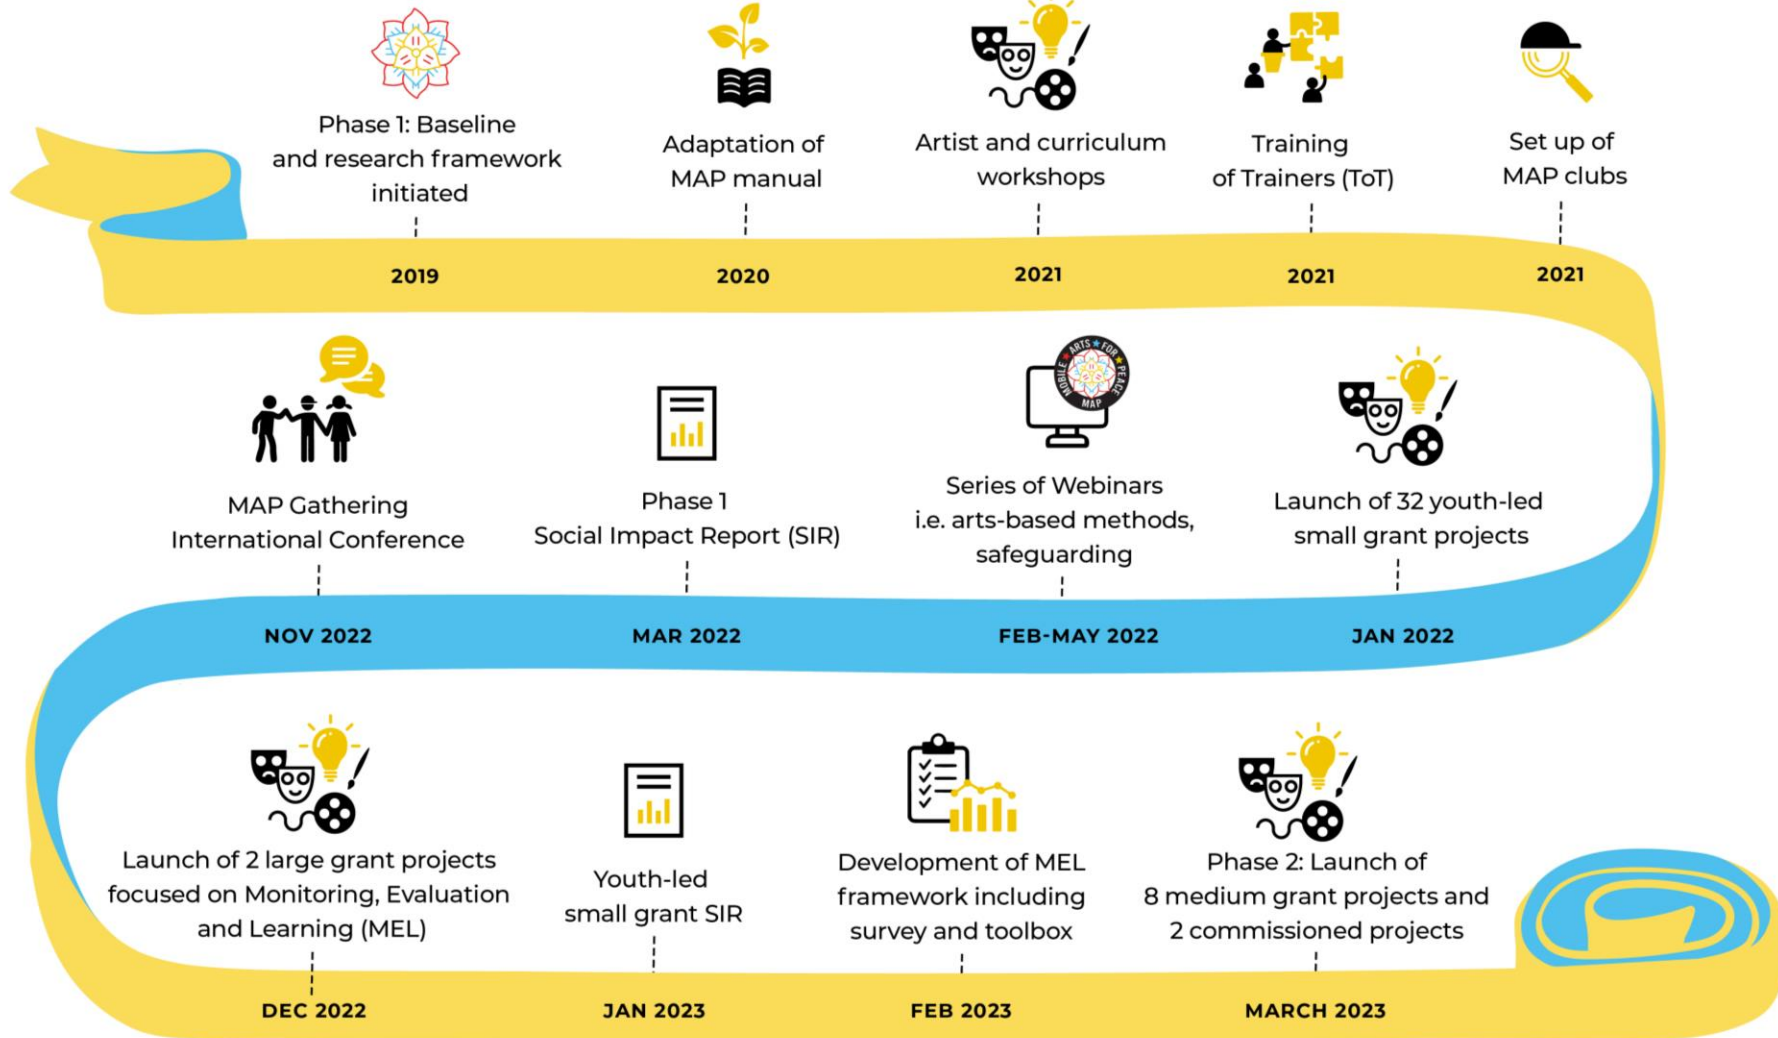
Phase 1: Baseline and research framework initiated

2019

Adaptation of MAP manual

2020

Artist and curriculum workshops

2021

Training of Trainers (ToT)

2021

Set up of MAP clubs

2021

MAP Gathering International Conference

NOV 2022

Phase 1 Social Impact Report (SIR)

MAR 2022

MOBILE ARTS FOR PEACE MAP

Series of Webinars i.e. arts-based methods, safeguarding

FEB-MAY 2022

Launch of 32 youth-led small grant projects

JAN 2022

Launch of 2 large grant projects focused on Monitoring, Evaluation and Learning (MEL)

DEC 2022

Youth-led small grant SIR

JAN 2023

Development of MEL framework including survey and toolbox

FEB 2023

Phase 2: Launch of 8 medium grant projects and 2 commissioned projects

MARCH 2023